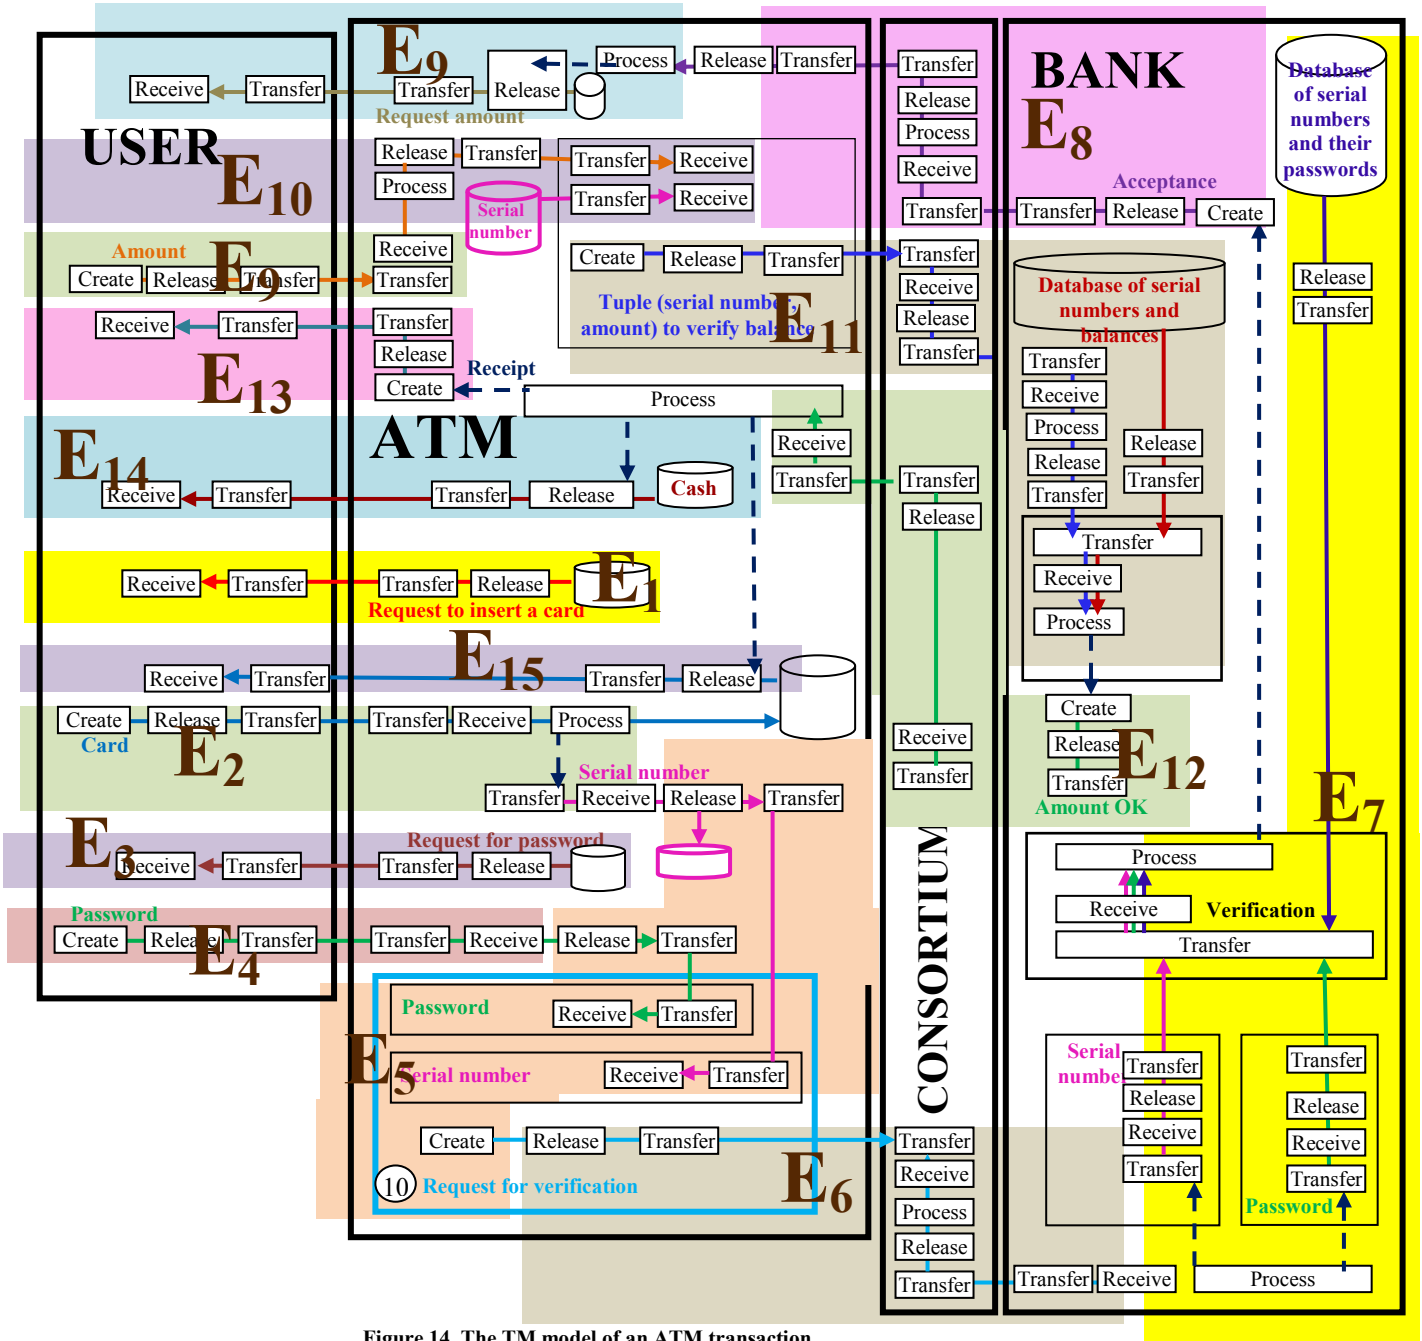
USER

ATM

BANK

CONSORTIUM

$E_9$ Process Release Transfer Transfer

Receive Transfer Transfer Release

Request amount

$E_8$

$E_{10}$ Release Transfer Transfer Receive Release

Process Transfer Receive Process

Serial number Receive

Acceptance

Transfer Transfer Release Create

Database of serial numbers and their passwords

Amount $E_9$

Create Release Transfer Transfer

Create Release Transfer Transfer

Receive

Release

Release Transfer

Transfer

Tuple (serial number, amount) to verify balance $E_{11}$

Database of serial numbers and balances

Receive Transfer Transfer

Release

$E_{13}$

Create Receipt

Process

Transfer Receive Process Release Transfer

Release Transfer

$E_{14}$ Receive Transfer Transfer Release Cash

Receive Transfer Transfer Release

Transfer Receive Process

Receive Transfer Transfer Release $E_1$

Request to insert a card

$E_{15}$ Receive Transfer Transfer Release

Create Release Transfer Transfer Receive Process

Card $E_2$

Create Release Transfer $E_{12}$

Amount OK

Serial number

Transfer Receive Release Transfer

Receive Transfer

$E_7$

$E_3$ Receive Transfer Transfer Release

Request for password

Process

Receive Verification

Transfer

Password

Create Release Transfer $E_4$ Transfer Receive Release Transfer

Password Receive Transfer

$E_5$ Serial number Receive Transfer

Serial number Transfer Release Receive Transfer

Transfer Release Receive Transfer Password

Create Release Transfer

$E_6$

10 Request for verification

Transfer Receive Process Release Transfer

Transfer Receive Process

Figure 14. The TM model of an ATM transaction